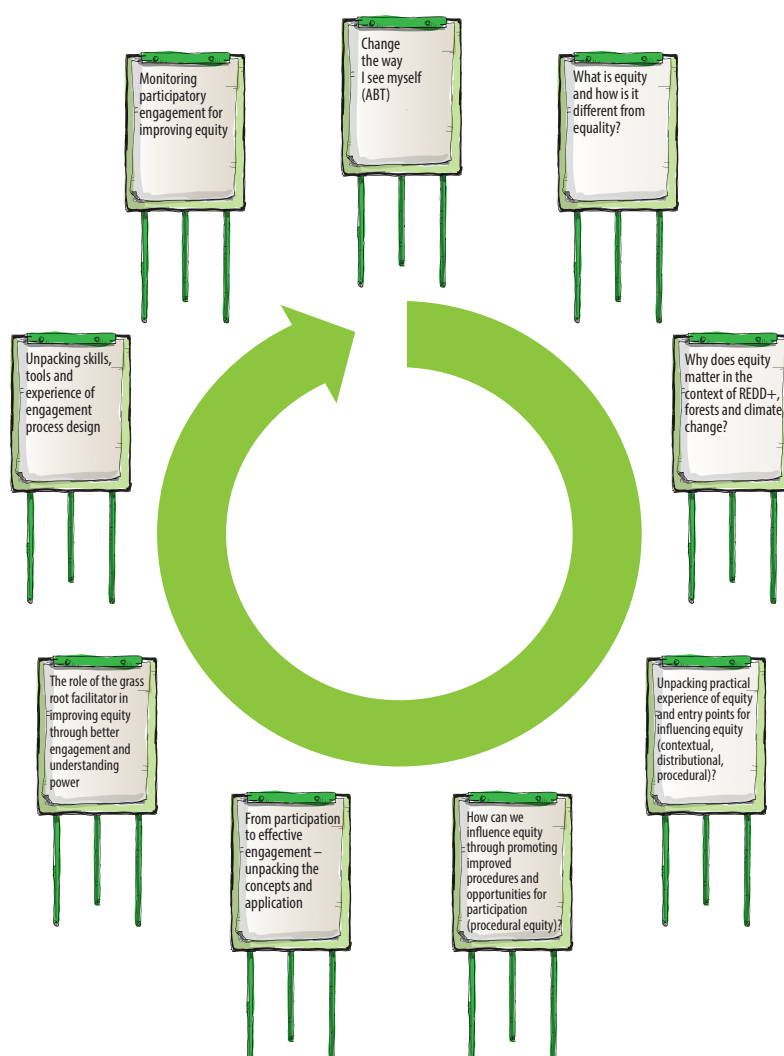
Change the way I see myself (ABT)

What is equity and how is it different from equality?

Why does equity matter in the context of REDD+, forests and climate change?

Unpacking practical experience of equity and entry points for influencing equity (contextual, distributional, procedural)?

How can we influence equity through promoting improved procedures and opportunities for participation (procedural equity)?

From participation to effective engagement – unpacking the concepts and application

The role of the grass root facilitator in improving equity through better engagement and understanding power

Unpacking skills, tools and experience of engagement process design

Monitoring participatory engagement for improving equity